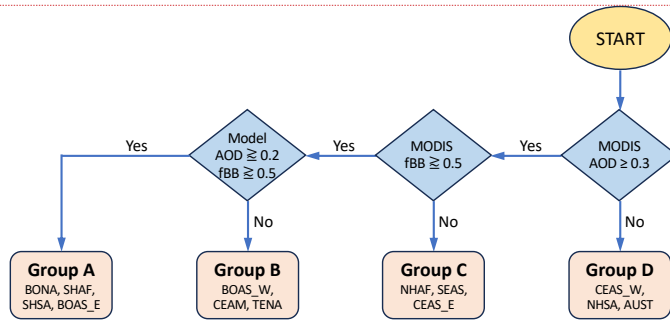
START

MODIS
AOD ≥ 0.3

Yes

MODIS
fBB ≧ 0.5

Yes

Model
AOD ≧ 0.2
fBB ≧ 0.5

Yes

No

No

No

Group A
BONA, SHAF,
SHSA, BOAS_E

Group B
BOAS_W,
CEAM, TENA

Group C
NHAF, SEAS,
CEAS_E

Group D
CEAS_W,
NHSA, AUST